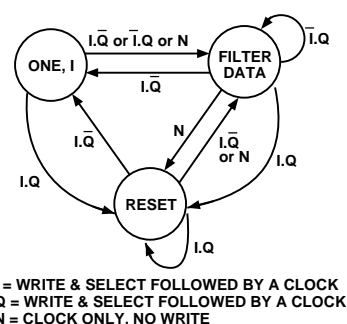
ONE, I

FILTER DATA

RESET

$I.Q$ or $\bar{I}.Q$ or N

$I.\bar{Q}$

$\bar{I}.Q$

$I.\bar{Q}$

N

$I.\bar{Q}$ or N

$I.Q$

$I.Q$

$I.Q$

I = WRITE & SELECT FOLLOWED BY A CLOCK
Q = WRITE & SELECT FOLLOWED BY A CLOCK
N = CLOCK ONLY, NO WRITE